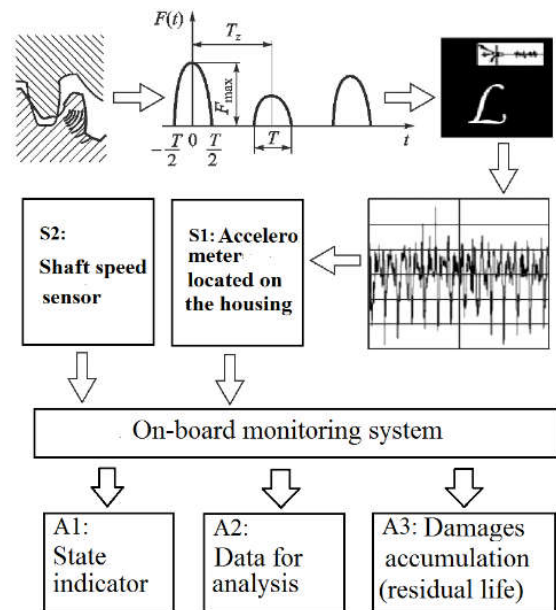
$F(t)$

$T_z$

$F_{max}$

$-\frac{T}{2}$ 0 $\frac{T}{2}$

$T$

$t$

$\mathcal{L}$

S2: Shaft speed sensor

S1: Accelerometer located on the housing

On-board monitoring system

A1: State indicator

A2: Data for analysis

A3: Damages accumulation (residual life)